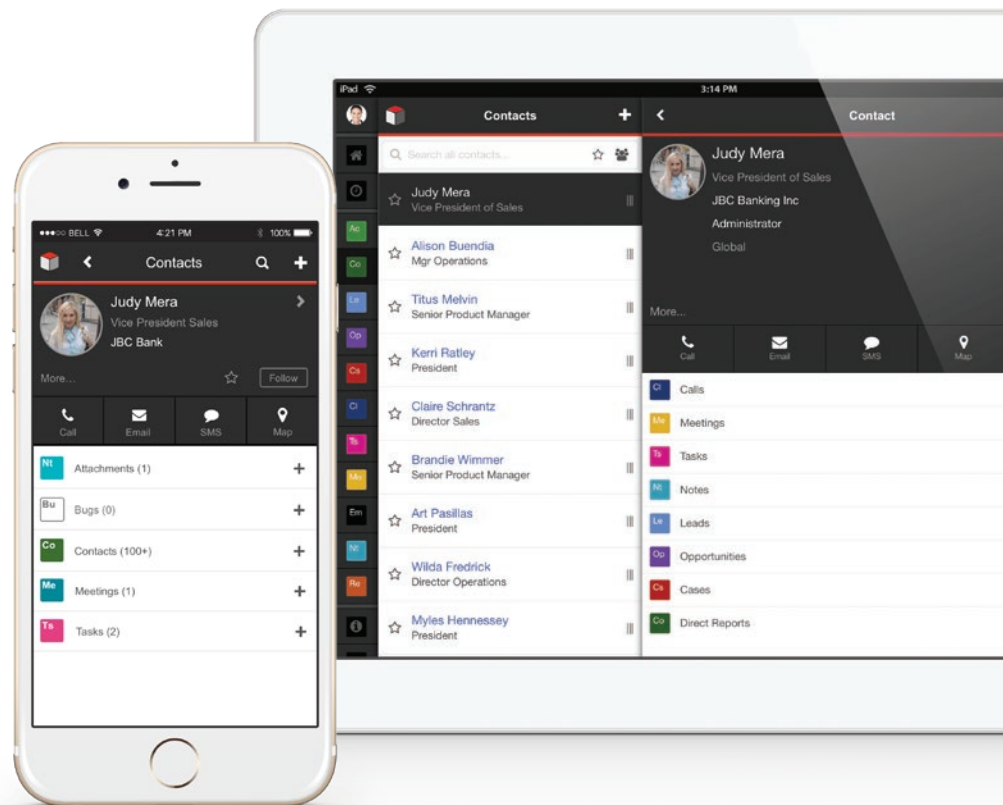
●●●○○ BELL 4:21 PM 100%

Contacts

Judy Mera
Vice President Sales
JBC Bank

More...

Follow

Call
Email
SMS
Map

Nt Attachments (1) +
Bu Bugs (0) +
Co Contacts (100+) +
Me Meetings (1) +
Ts Tasks (2) +

iPad 3:14 PM

Contacts +

Search all contacts...

Ac
Co
Le
Op
Cs
Cl
Ts
Me
Em
Nt
Re

Judy Mera
Vice President of Sales

Alison Buendia
Mgr Operations

Titus Melvin
Senior Product Manager

Kerri Ratley
President

Claire Schrantz
Director Sales

Brandie Wimmer
Senior Product Manager

Art Pasillas
President

Wilda Fredrick
Director Operations

Myles Hennessey
President

Contact

Judy Mera
Vice President of Sales
JBC Banking Inc
Administrator
Global

More...

Call
Email
SMS
Map

Cl Calls
Me Meetings
Ts Tasks
Nt Notes
Le Leads
Op Opportunities
Cs Cases
Co Direct Reports